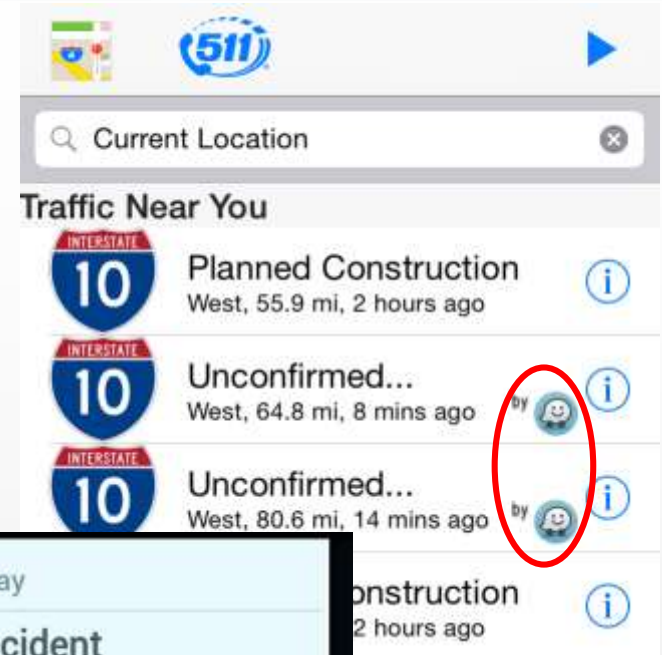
511

Current Location

Traffic Near You

INTERSTATE
10
Planned Construction
West, 55.9 mi, 2 hours ago

INTERSTATE
10
Unconfirmed...
West, 64.8 mi, 8 mins ago
by

INTERSTATE
10
Unconfirmed...
West, 80.6 mi, 14 mins ago
by

onstruction
2 hours ago

ay
cident